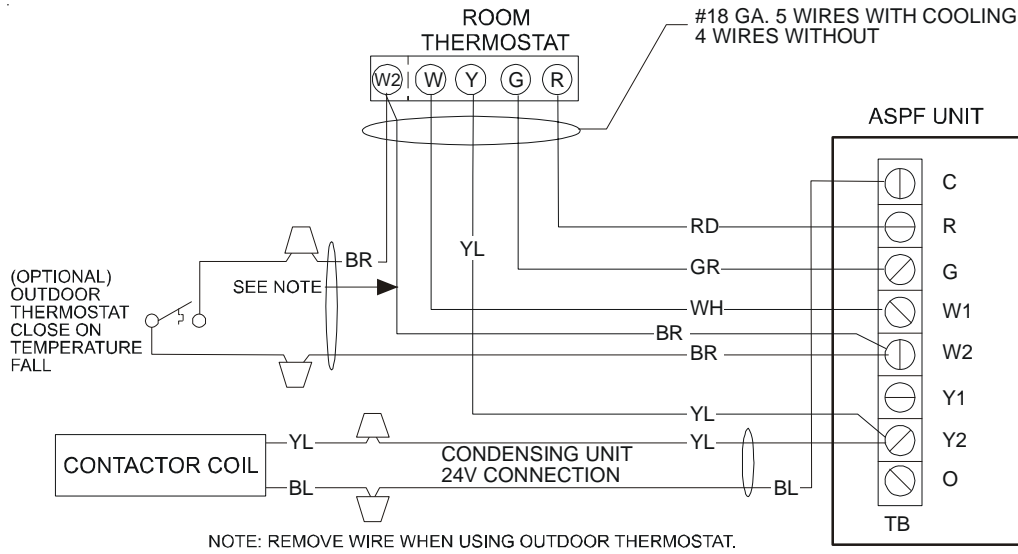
ROOM THERMOSTAT

W2 W Y G R

#18 GA. 5 WIRES WITH COOLING
4 WIRES WITHOUT

ASPF UNIT

(OPTIONAL) OUTDOOR THERMOSTAT CLOSE ON TEMPERATURE FALL

BR
SEE NOTE
YL
RD
GR
WH
BR
BR
YL
YL
YL
BL
BL

C
R
G
W1
W2
Y1
Y2
O
TB

CONTACTOR COIL

CONDENSING UNIT
24V CONNECTION

NOTE: REMOVE WIRE WHEN USING OUTDOOR THERMOSTAT.